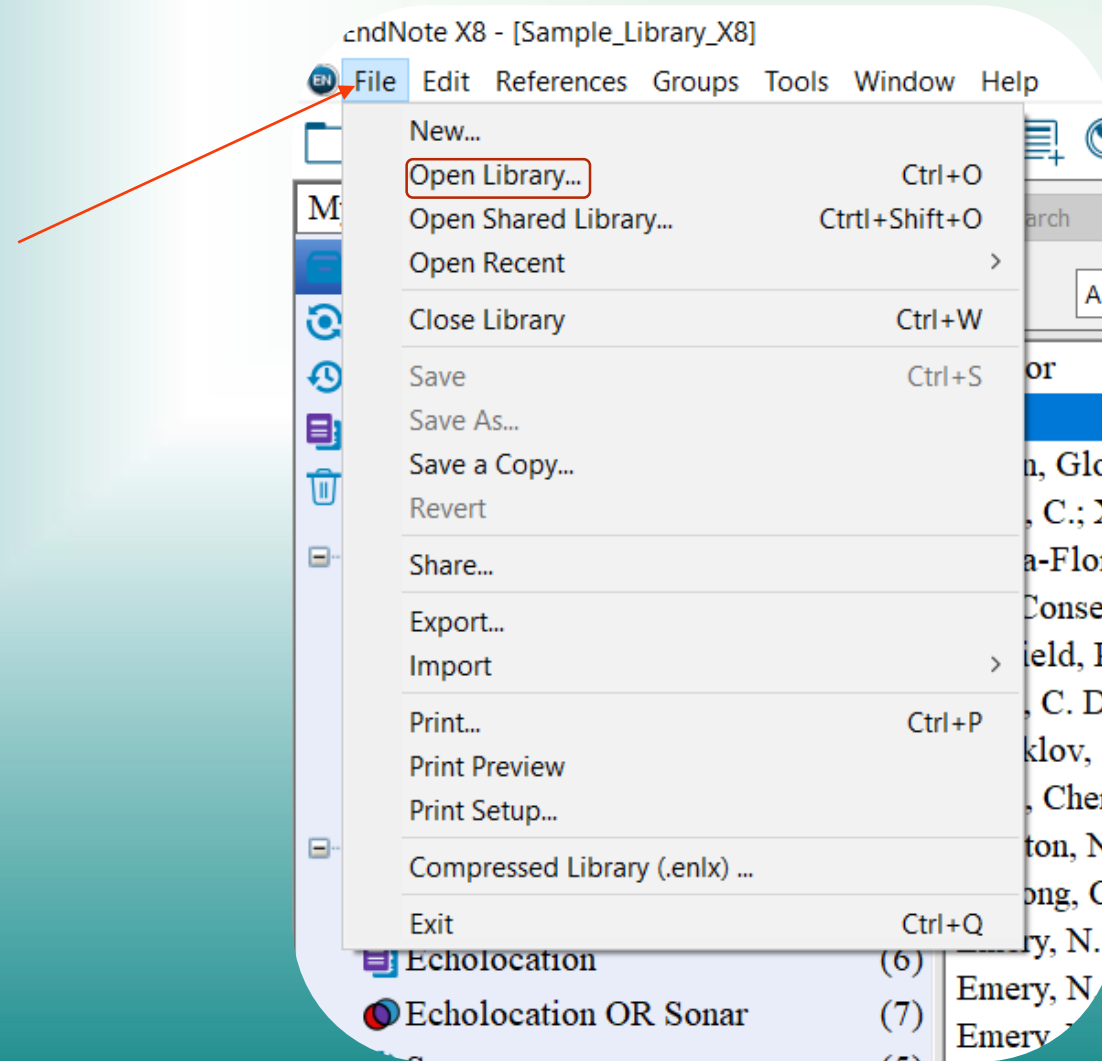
EndNote X8 - [Sample_Library_X8]

File Edit References Groups Tools Window Help

New...
Open Library... Ctrl+O
Open Shared Library... Ctrtl+Shift+O
Open Recent
Close Library Ctrl+W
Save Ctrl+S
Save As...
Save a Copy...
Revert
Share...
Export...
Import
Print... Ctrl+P
Print Preview
Print Setup...
Compressed Library (.enlx) ...
Exit Ctrl+Q

My
arch
A
or
n, Glo
, C.; X
a-Flo
Conse
ield, I
, C. D
klov,
, Che
ton, N
ong, C
Emery, N.
Emery, N
Emery

Echolocation (6)
Echolocation OR Sonar (7)
(5)